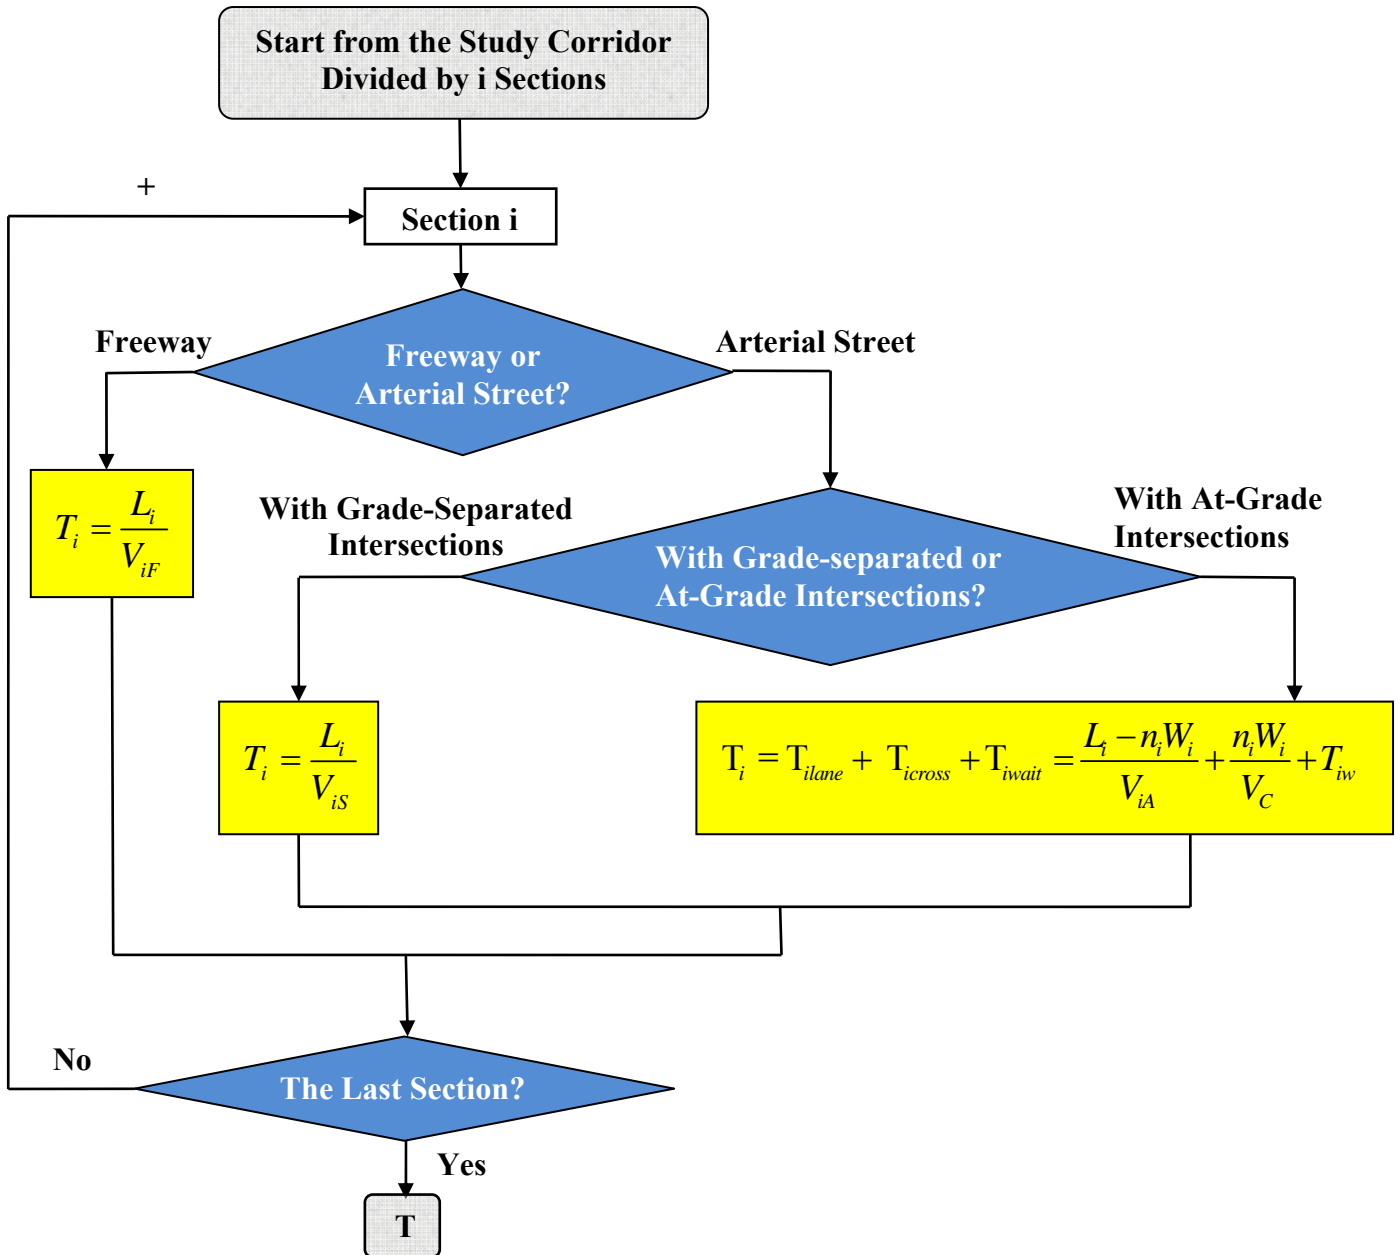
Start from the Study Corridor Divided by i Sections

+

Section i

Freeway

Freeway or Arterial Street?

Arterial Street

$T_i = \frac{L_i}{V_{iF}}$

With Grade-Separated Intersections

With Grade-separated or At-Grade Intersections?

With At-Grade Intersections

$T_i = \frac{L_i}{V_{iS}}$

$T_i = T_{ilane} + T_{icross} + T_{iwait} = \frac{L_i - n_i W_i}{V_{iA}} + \frac{n_i W_i}{V_C} + T_{iw}$

No

The Last Section?

Yes

T